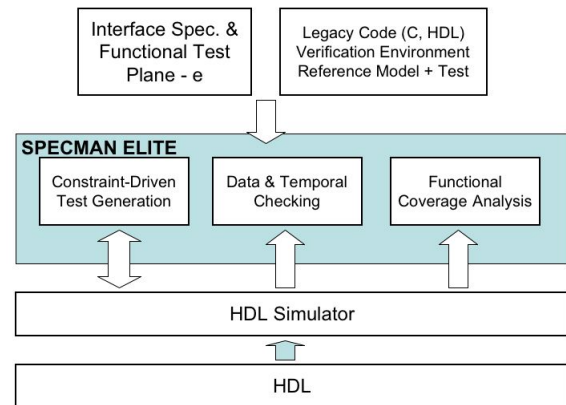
Interface Spec. & Functional Test Plane - e

Legacy Code (C, HDL) Verification Environment Reference Model + Test

SPECMAN ELITE

Constraint-Driven Test Generation

Data & Temporal Checking

Functional Coverage Analysis

HDL Simulator

HDL